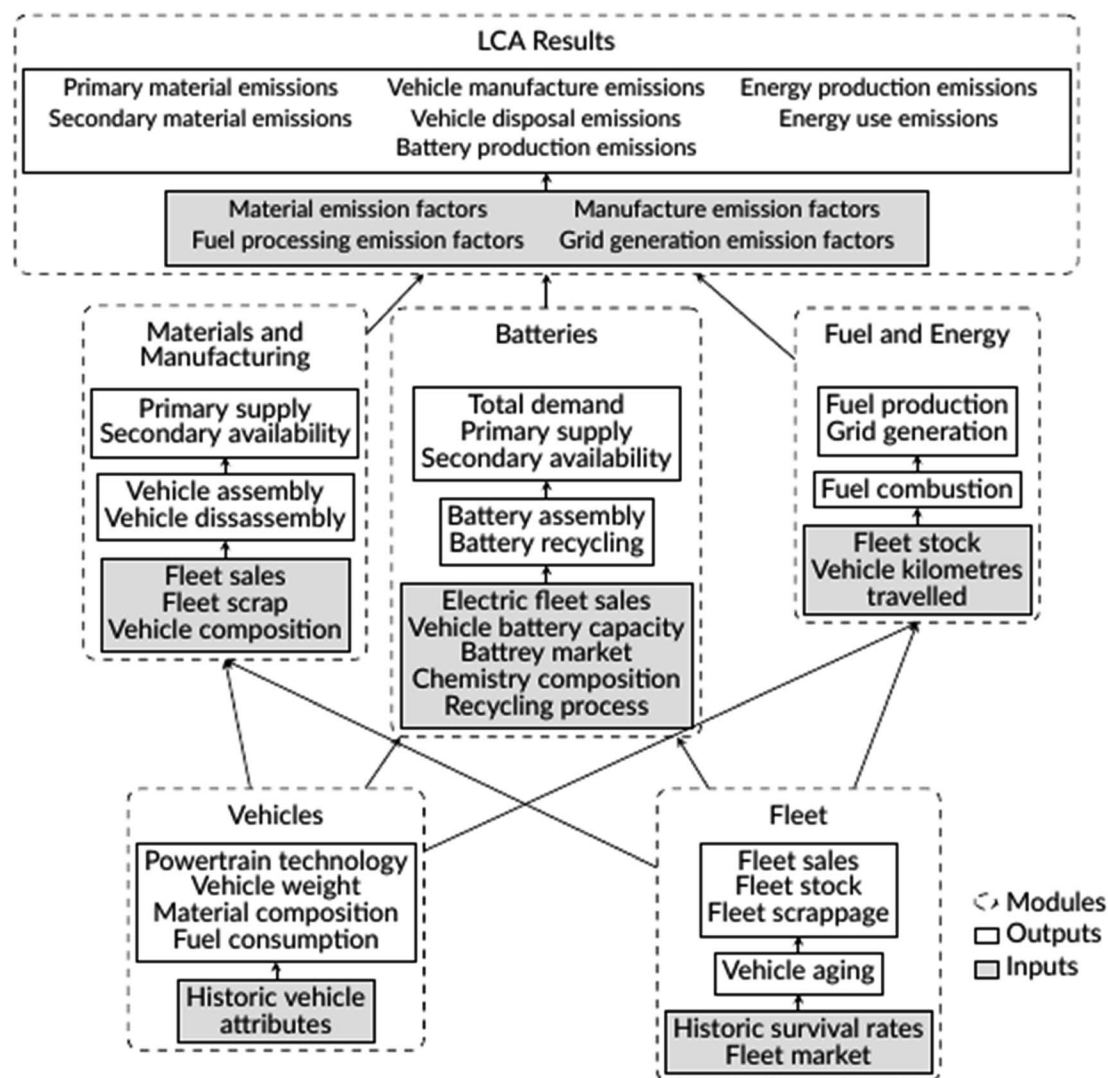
LCA Results

Primary material emissions
Secondary material emissions

Vehicle manufacture emissions
Vehicle disposal emissions
Battery production emissions

Energy production emissions
Energy use emissions

Material emission factors
Fuel processing emission factors

Manufacture emission factors
Grid generation emission factors

Materials and Manufacturing

Primary supply
Secondary availability

Vehicle assembly
Vehicle dissassembly

Fleet sales
Fleet scrap
Vehicle composition

Batteries

Total demand
Primary supply
Secondary availability

Battery assembly
Battery recycling

Electric fleet sales
Vehicle battery capacity
Battrey market
Chemistry composition
Recycling process

Fuel and Energy

Fuel production
Grid generation

Fuel combustion

Fleet stock
Vehicle kilometres travelled

Vehicles

Powertrain technology
Vehicle weight
Material composition
Fuel consumption

Historic vehicle attributes

Fleet

Fleet sales
Fleet stock
Fleet scrappage

Vehicle aging

Historic survival rates
Fleet market

Modules
Outputs
Inputs